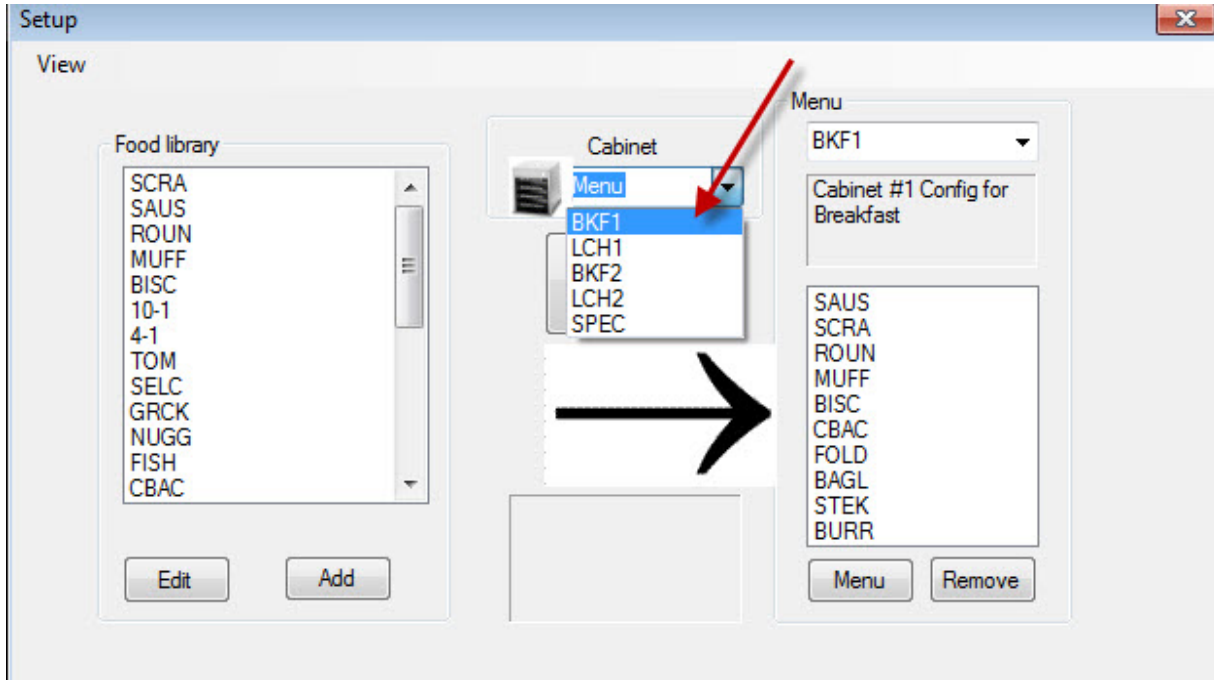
Setup

View

Food library

SCRA
SAUS
ROUN
MUFF
BISC
10-1
4-1
TOM
SELC
GRCK
NUGG
FISH
CBAC

Edit

Add

Cabinet

Menu

BKF1
LCH1
BKF2
LCH2
SPEC

Menu

BKF1

Cabinet #1 Config for Breakfast

SAUS
SCRA
ROUN
MUFF
BISC
CBAC
FOLD
BAGL
STEK
BURR

Menu

Remove